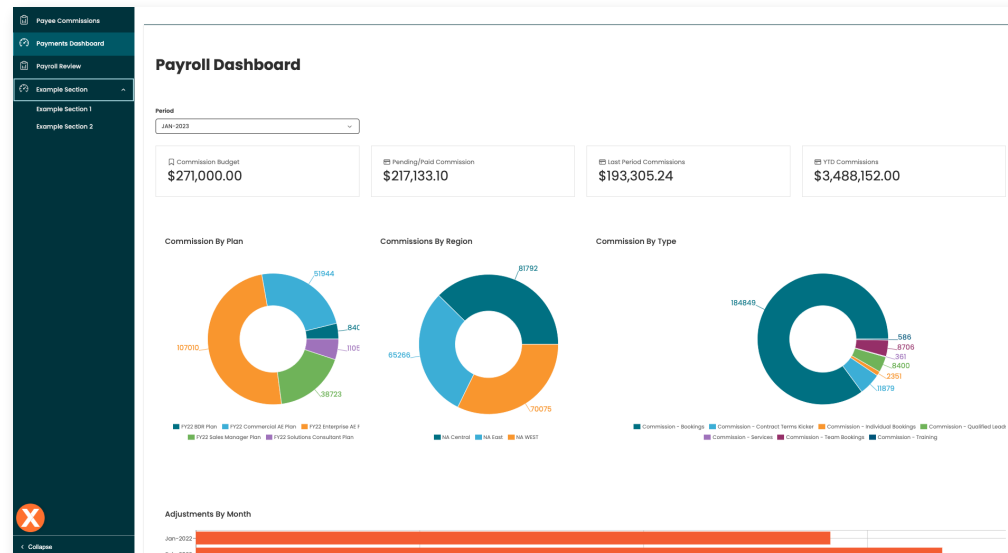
Payee Commissions
Payments Dashboard
Payroll Review
Example Section
Example Section 1
Example Section 2

< Collapse

Payroll Dashboard

Period
JAN-2023

Commission Budget
$271,000.00

Pending/Paid Commission
$217,133.10

Last Period Commissions
$193,305.24

YTD Commissions
$3,488,152.00

Commission By Plan

51944
840
1105
38723
107010

FY22 BDR Plan FY22 Commercial AE Plan FY22 Enterprise AE F
FY22 Sales Manager Plan FY22 Solutions Consultant Plan

Commissions By Region

81792
65266
70075

NA Central NA East NA WEST

Commission By Type

184849
586
8706
361
8400
2351
11879

Commission - Bookings Commission - Contract Terms Kicker Commission - Individual Bookings Commission - Qualified Leads
Commission - Services Commission - Team Bookings Commission - Training

Adjustments By Month

Jan-2022
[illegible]